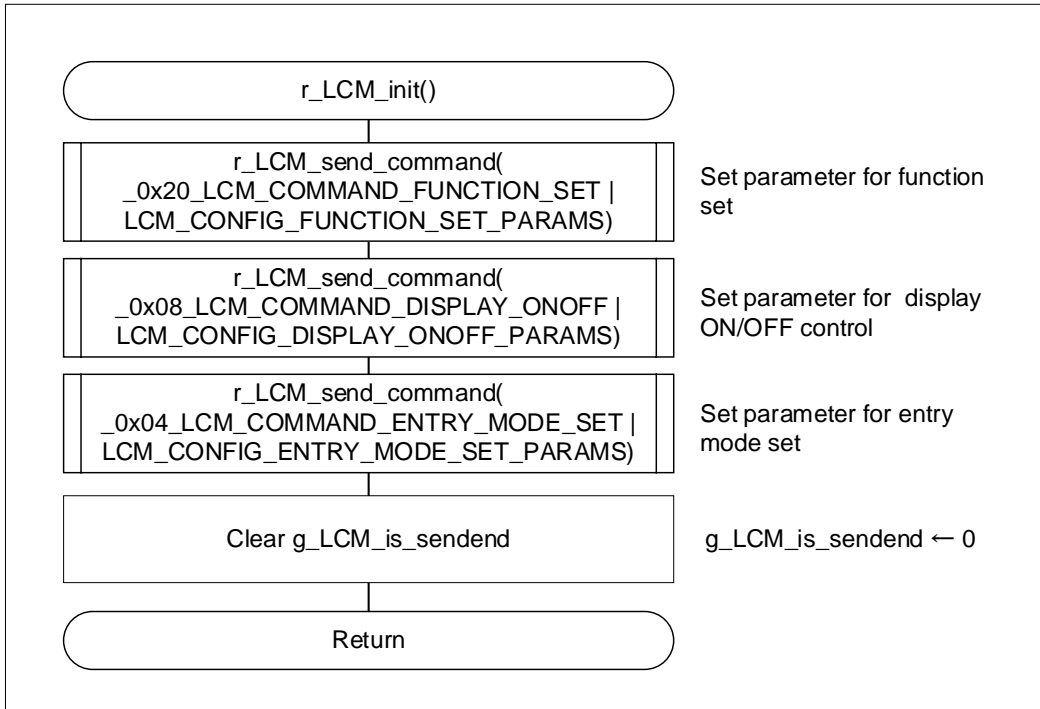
r_LCM_init()

r_LCM_send_command( _0x20_LCM_COMMAND_FUNCTION_SET | LCM_CONFIG_FUNCTION_SET_PARAMS)

Set parameter for function set

r_LCM_send_command( _0x08_LCM_COMMAND_DISPLAY_ONOFF | LCM_CONFIG_DISPLAY_ONOFF_PARAMS)

Set parameter for display ON/OFF control

r_LCM_send_command( _0x04_LCM_COMMAND_ENTRY_MODE_SET | LCM_CONFIG_ENTRY_MODE_SET_PARAMS)

Set parameter for entry mode set

Clear g_LCM_is_sendend

g_LCM_is_sendend ← 0

Return